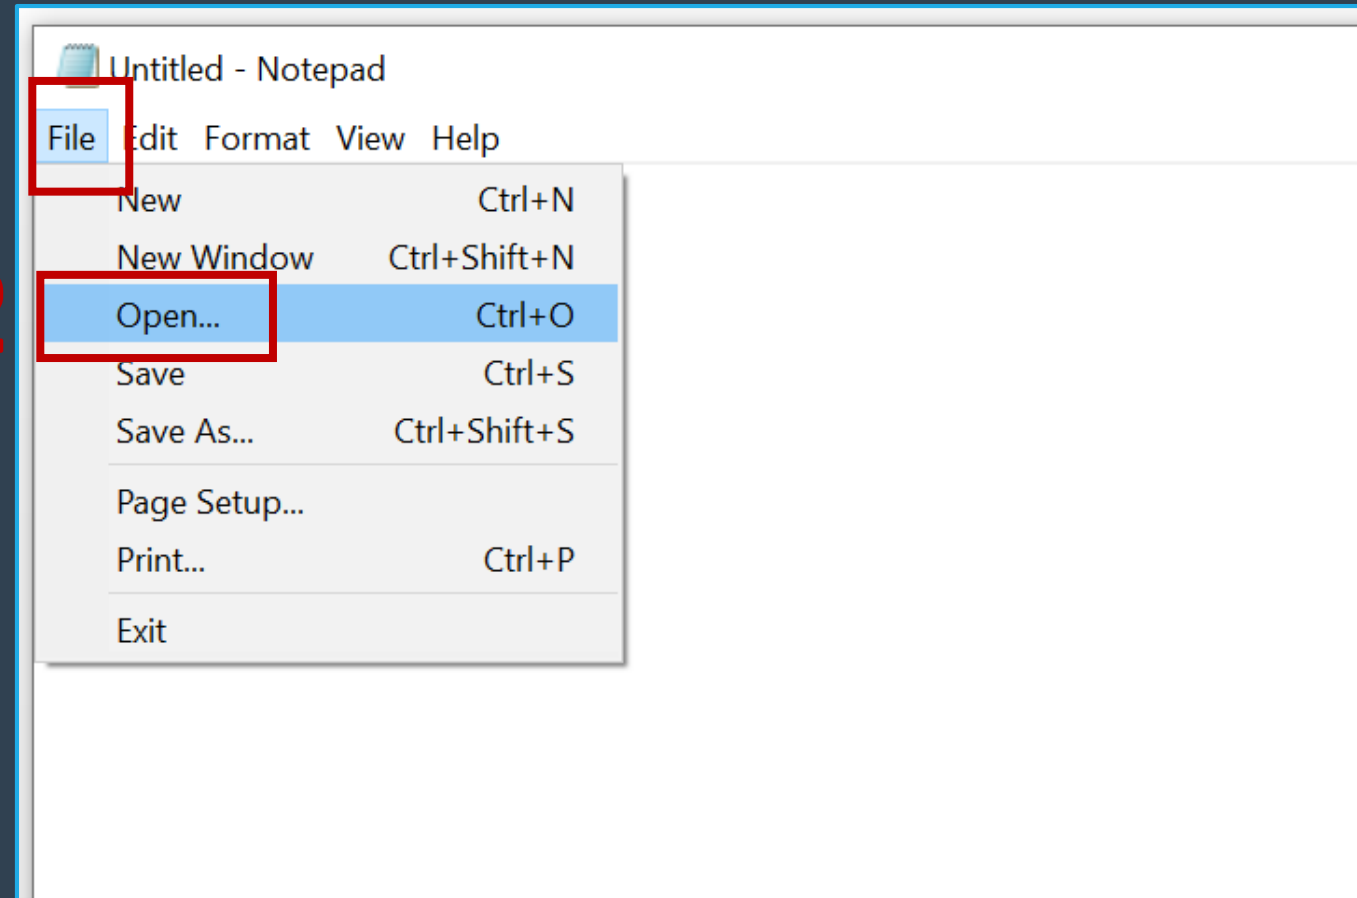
Untitled - Notepad

File Edit Format View Help

| | |
|---|---|
| New | Ctrl+N |
| New Window | Ctrl+Shift+N |
| Open... | Ctrl+O |
| Save | Ctrl+S |
| Save As... | Ctrl+Shift+S |
| Page Setup... | |
| Print... | Ctrl+P |
| Exit | |